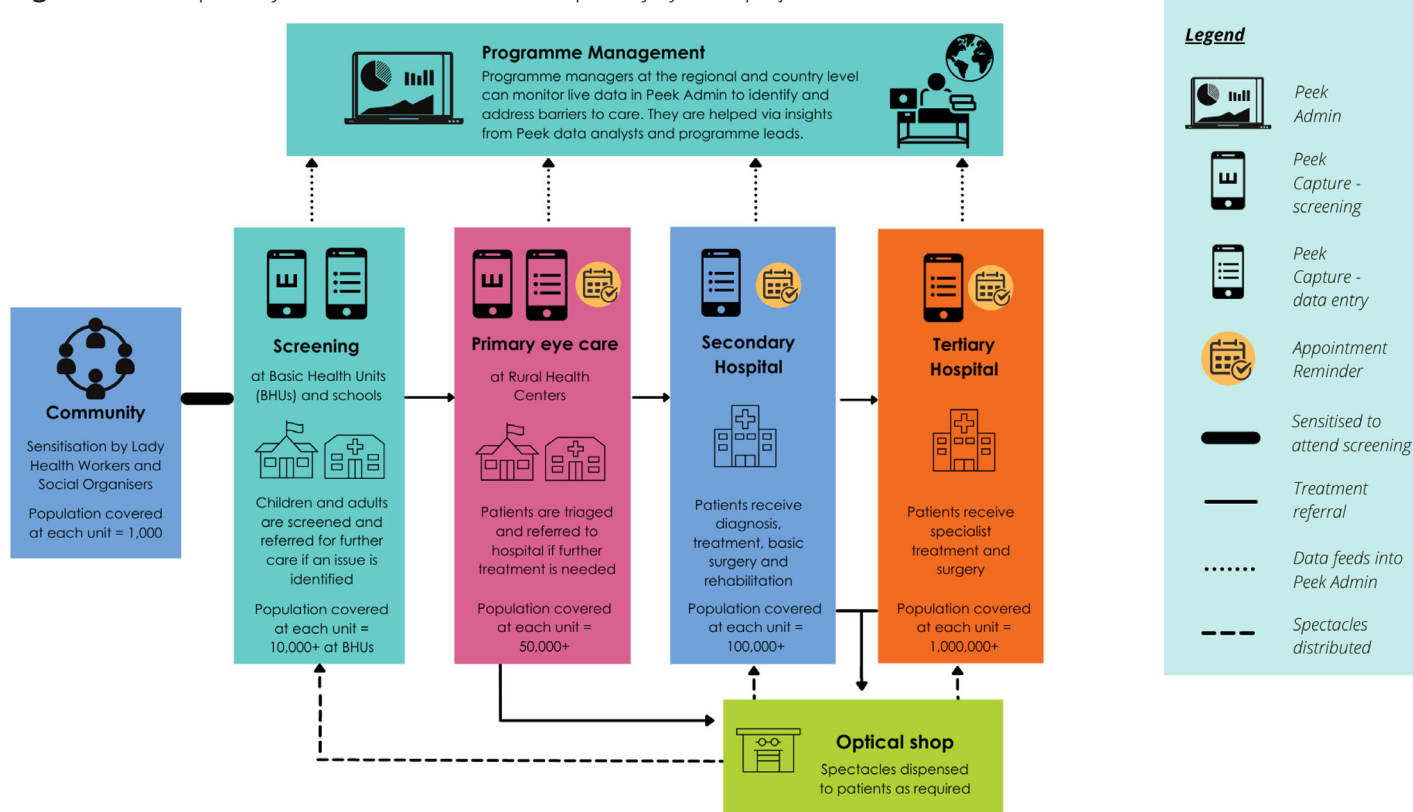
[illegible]

Programme Management
Programme managers at the regional and country level can monitor live data in Peek Admin to identify and address barriers to care. They are helped via insights from Peek data analysts and programme leads.

Community
Sensitisation by Lady Health Workers and Social Organisers
Population covered at each unit = 1,000

Screening
at Basic Health Units (BHUs) and schools
Children and adults are screened and referred for further care if an issue is identified
Population covered at each unit = 10,000+ at BHUs

Primary eye care
at Rural Health Centers
Patients are triaged and referred to hospital if further treatment is needed
Population covered at each unit = 50,000+

Secondary Hospital
Patients receive diagnosis, treatment, basic surgery and rehabilitation
Population covered at each unit = 100,000+

Tertiary Hospital
Patients receive specialist treatment and surgery
Population covered at each unit = 1,000,000+

Optical shop
Spectacles dispensed to patients as required

Legend
Peek Admin
Peek Capture - screening
Peek Capture - data entry
Appointment Reminder
Sensitised to attend screening
Treatment referral
Data feeds into Peek Admin
Spectacles distributed